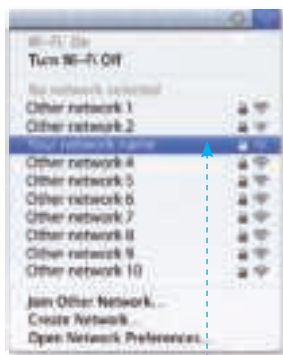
Wi-Fi: On
Turn Wi-Fi Off

No network selected
Other network 1
Other network 2
Your network name
Other network 4
Other network 5
Other network 6
Other network 7
Other network 8
Other network 9
Other network 10

Join Other Network...
Create Network...
Open Network Preferences...